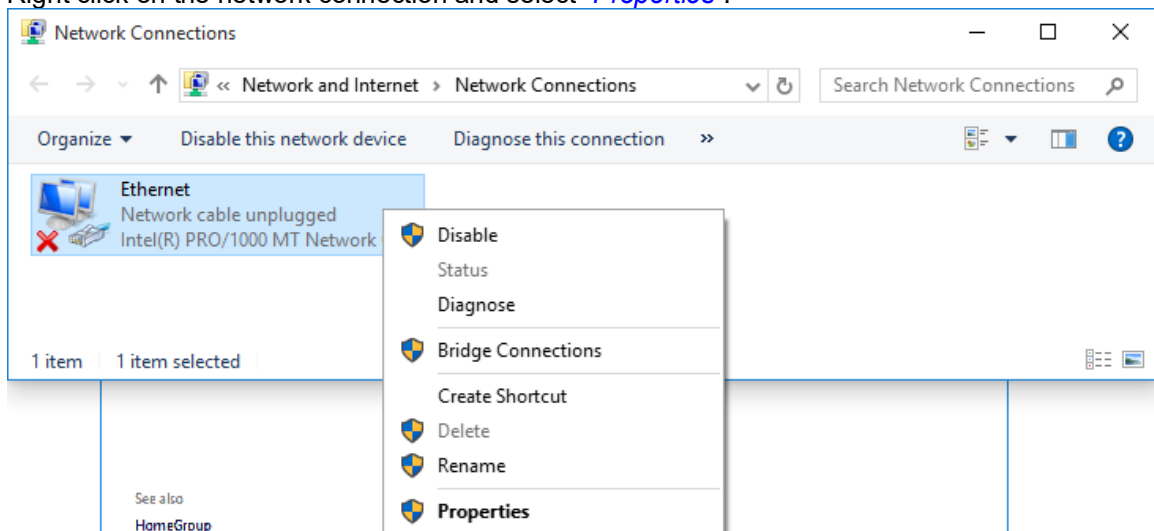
Right click on the network connection and select "Properties".

Network Connections

« Network and Internet › Network Connections

Search Network Connections

Organize ▾ Disable this network device Diagnose this connection »

Ethernet
Network cable unplugged
Intel(R) PRO/1000 MT Network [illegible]

Disable
Status
Diagnose
Bridge Connections
Create Shortcut
Delete
Rename
Properties

1 item 1 item selected

See also
HomeGroup